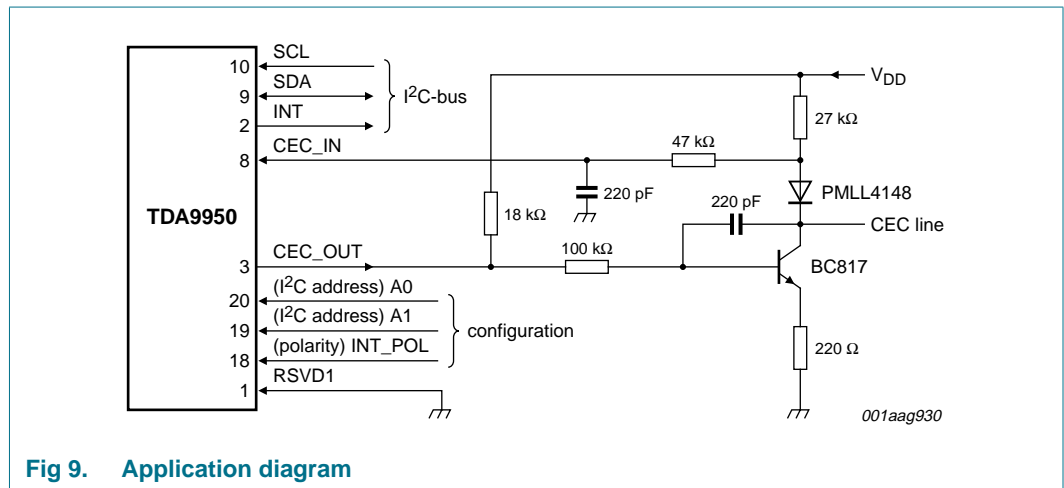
TDA9950

10 SCL
9 SDA
2 INT
$I^2C$-bus

8 CEC_IN
3 CEC_OUT
20 ($I^2C$ address) A0
19 ($I^2C$ address) A1
18 (polarity) INT_POL
configuration
1 RSVD1

$V_{DD}$
27 kΩ
47 kΩ
220 pF
18 kΩ
PMLL4148
220 pF
CEC line
100 kΩ
BC817
220 Ω

001aag930

Fig 9. Application diagram